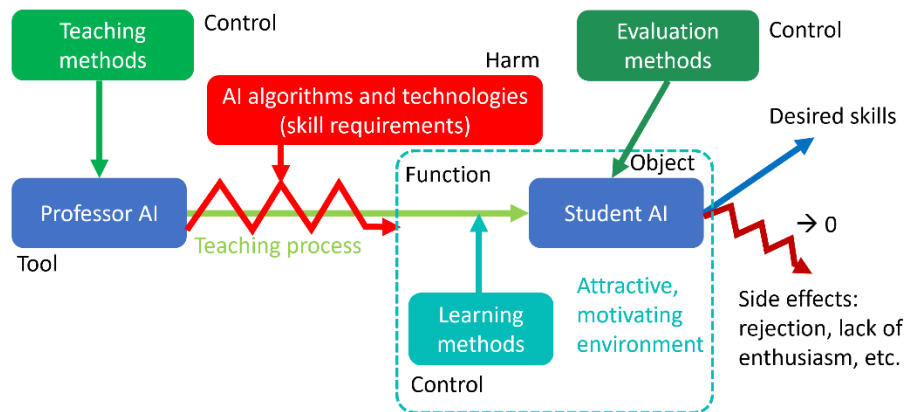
Teaching methods

Control

Harm

AI algorithms and technologies (skill requirements)

Evaluation methods

Control

Desired skills

Object

Function

Professor AI

Student AI

→ 0

Teaching process

Tool

Attractive, motivating environment

Learning methods

Control

Side effects: rejection, lack of enthusiasm, etc.